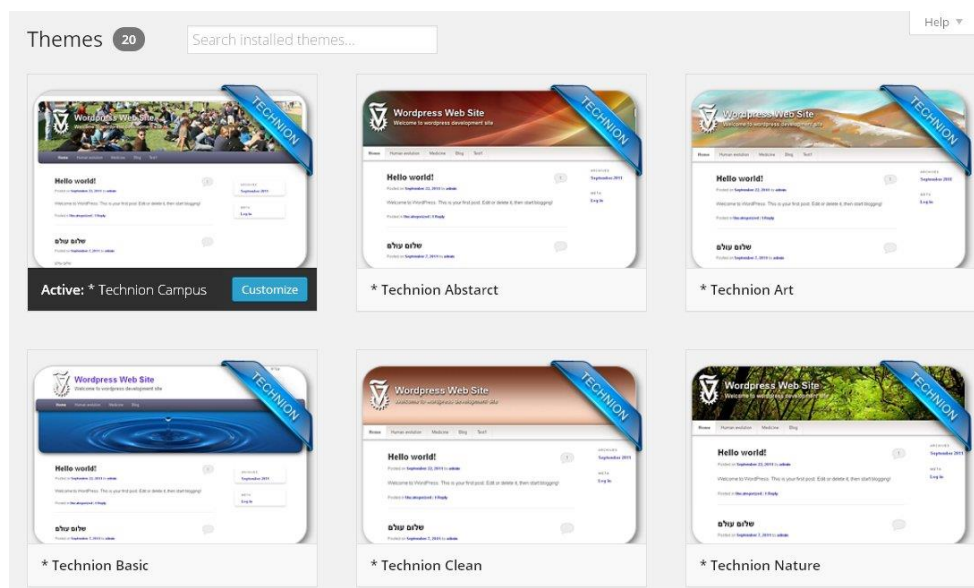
Themes 20

Search installed themes...

Help ▼

TECHNION

Wordpress Web Site

Welcome to wordpress development site

Hello world!

Welcome to WordPress. This is your first post. Edit or delete it, then start blogging!

שלום עולם

Active: * Technion Campus

Customize

TECHNION

Wordpress Web Site

Welcome to wordpress development site

Hello world!

שלום עולם

* Technion Abstarct

TECHNION

Wordpress Web Site

Hello world!

שלום עולם

* Technion Art

TECHNION

Wordpress Web Site

Welcome to wordpress development site

Hello world!

שלום עולם

* Technion Basic

TECHNION

Wordpress Web Site

Hello world!

שלום עולם

* Technion Clean

TECHNION

Wordpress Web Site

Welcome to wordpress development site

Hello world!

שלום עולם

* Technion Nature